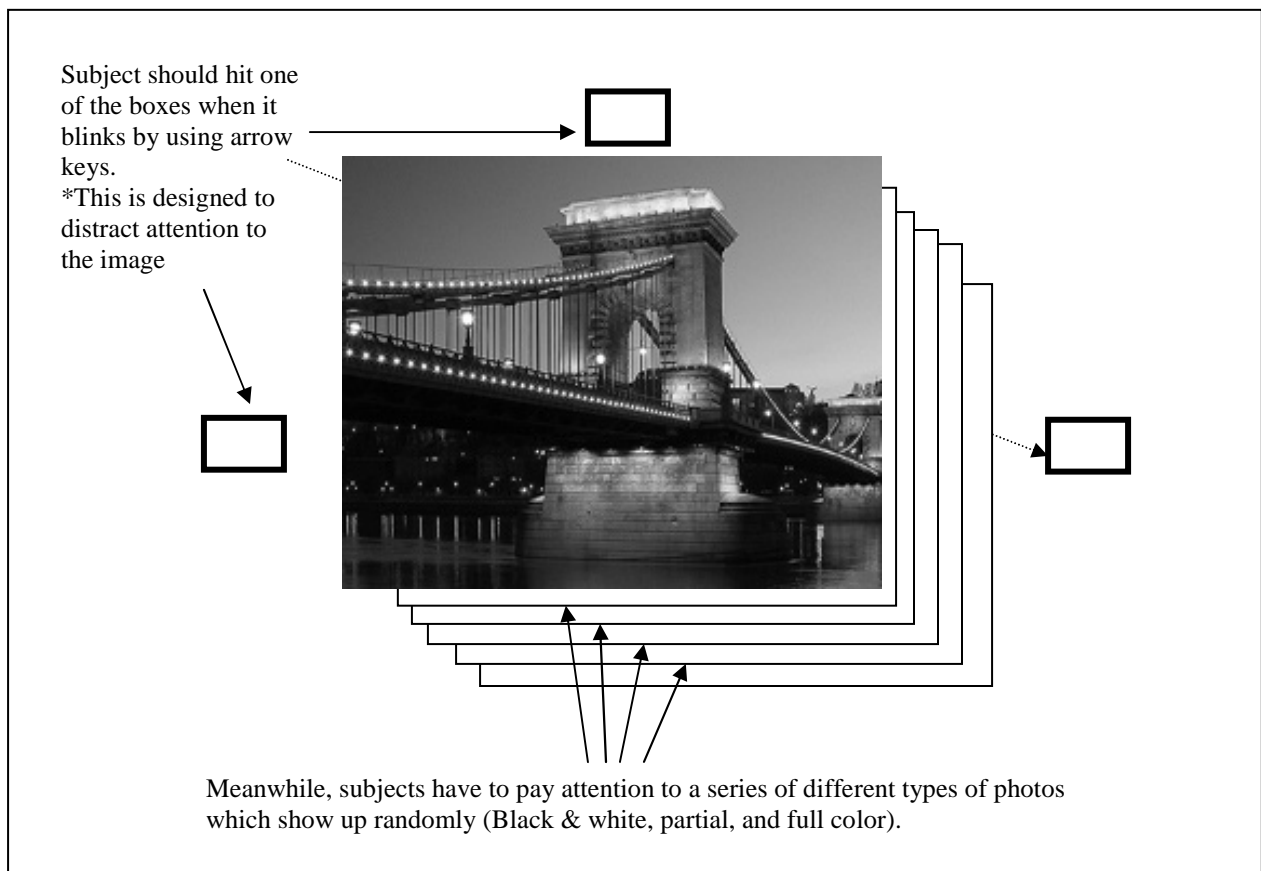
Subject should hit one of the boxes when it blinks by using arrow keys.
*This is designed to distract attention to the image

Meanwhile, subjects have to pay attention to a series of different types of photos which show up randomly (Black & white, partial, and full color).